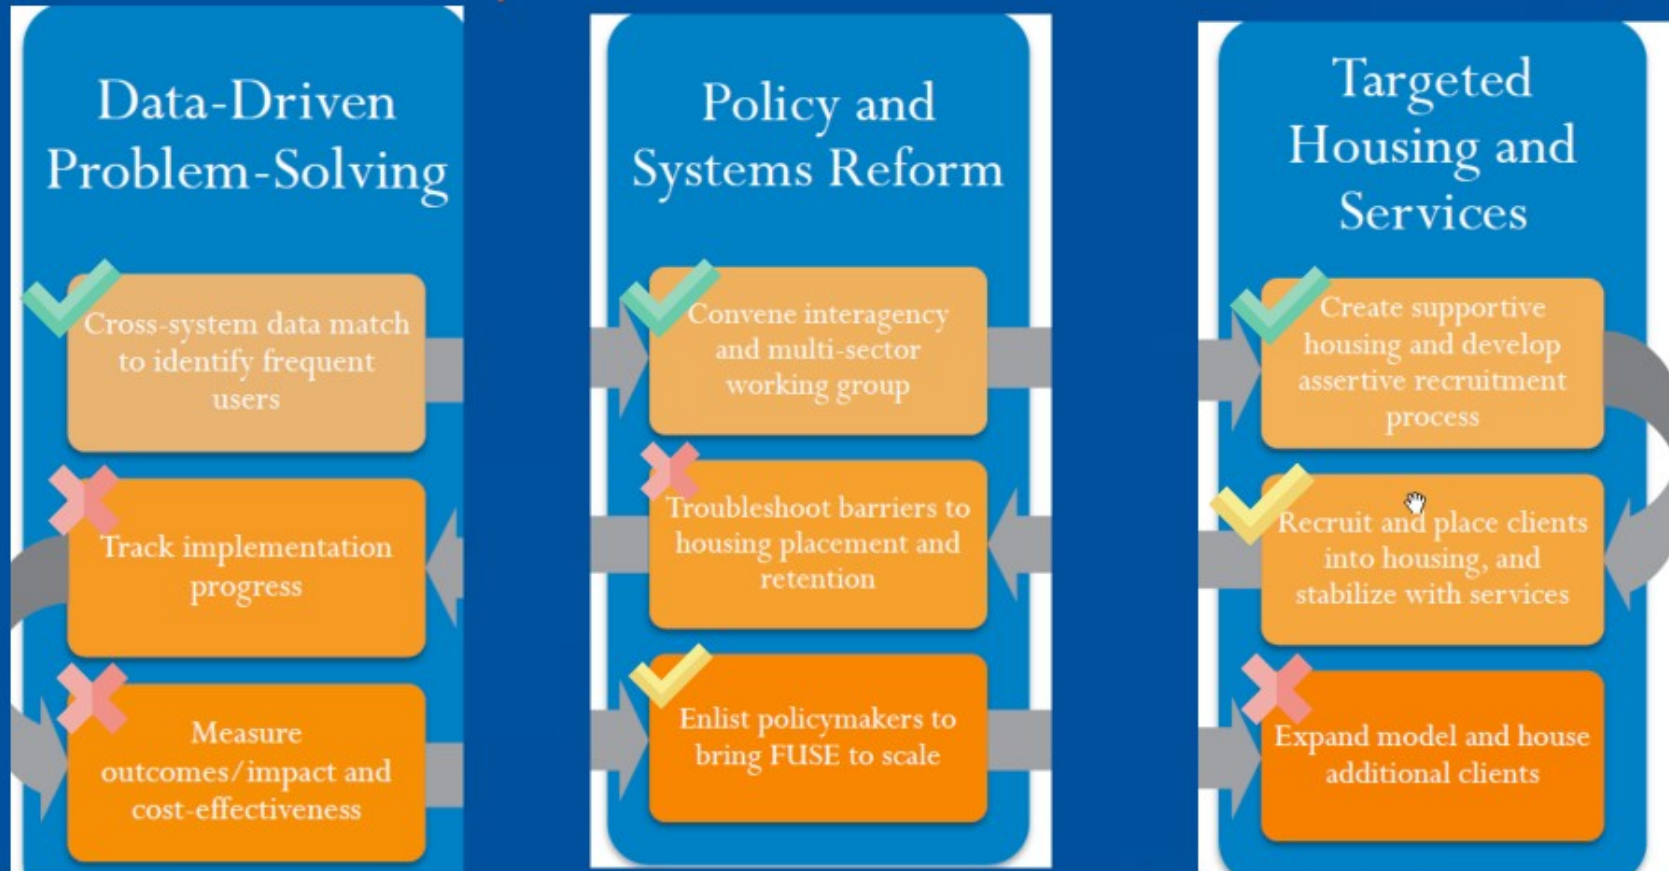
Data-Driven Problem-Solving

Cross-system data match to identify frequent users

Track implementation progress

Measure outcomes/impact and cost-effectiveness

Policy and Systems Reform

Convene interagency and multi-sector working group

Troubleshoot barriers to housing placement and retention

Enlist policymakers to bring FUSE to scale

Targeted Housing and Services

Create supportive housing and develop assertive recruitment process

Recruit and place clients into housing, and stabilize with services

Expand model and house additional clients